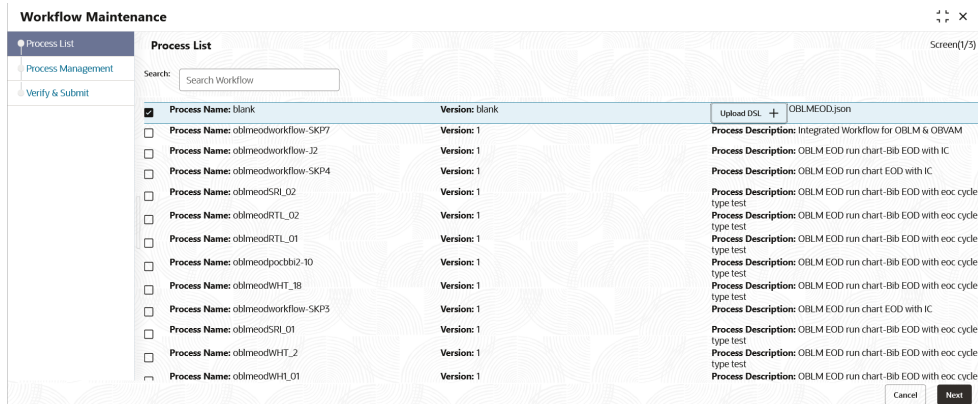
Workflow Maintenance

Process List
Process Management
Verify & Submit

Process List
Screen(1/3)

Search: Search Workflow

| | | | |
|---|---|---|---|
| ☑ | Process Name: blank | Version: blank | Upload DSL + OBLMEOD.json |
| ☐ | Process Name: oblmeodworkflow-SKP7 | Version: 1 | Process Description: Integrated Workflow for OBLM & OBVAM |
| ☐ | Process Name: oblmeodworkflow-J2 | Version: 1 | Process Description: OBLM EOD run chart-Bib EOD with IC |
| ☐ | Process Name: oblmeodworkflow-SKP4 | Version: 1 | Process Description: OBLM EOD run chart EOD with IC |
| ☐ | Process Name: oblmeodSRI_02 | Version: 1 | Process Description: OBLM EOD run chart-Bib EOD with eoc cycle type test |
| ☐ | Process Name: oblmeodRTL_02 | Version: 1 | Process Description: OBLM EOD run chart-Bib EOD with eoc cycle type test |
| ☐ | Process Name: oblmeodRTL_01 | Version: 1 | Process Description: OBLM EOD run chart-Bib EOD with eoc cycle type test |
| ☐ | Process Name: oblmeodpocbbi2-10 | Version: 1 | Process Description: OBLM EOD run chart-Bib EOD with eoc cycle type test |
| ☐ | Process Name: oblmeodWHT_18 | Version: 1 | Process Description: OBLM EOD run chart-Bib EOD with eoc cycle type test |
| ☐ | Process Name: oblmeodworkflow-SKP3 | Version: 1 | Process Description: OBLM EOD run chart EOD with IC |
| ☐ | Process Name: oblmeodSRI_01 | Version: 1 | Process Description: OBLM EOD run chart-Bib EOD with eoc cycle type test |
| ☐ | Process Name: oblmeodWHT_2 | Version: 1 | Process Description: OBLM EOD run chart-Bib EOD with eoc cycle type test |
| ☐ | Process Name: oblmeodWH1_01 | Version: 1 | Process Description: OBLM EOD run chart-Bib EOD with eoc cycle |

Cancel
Next